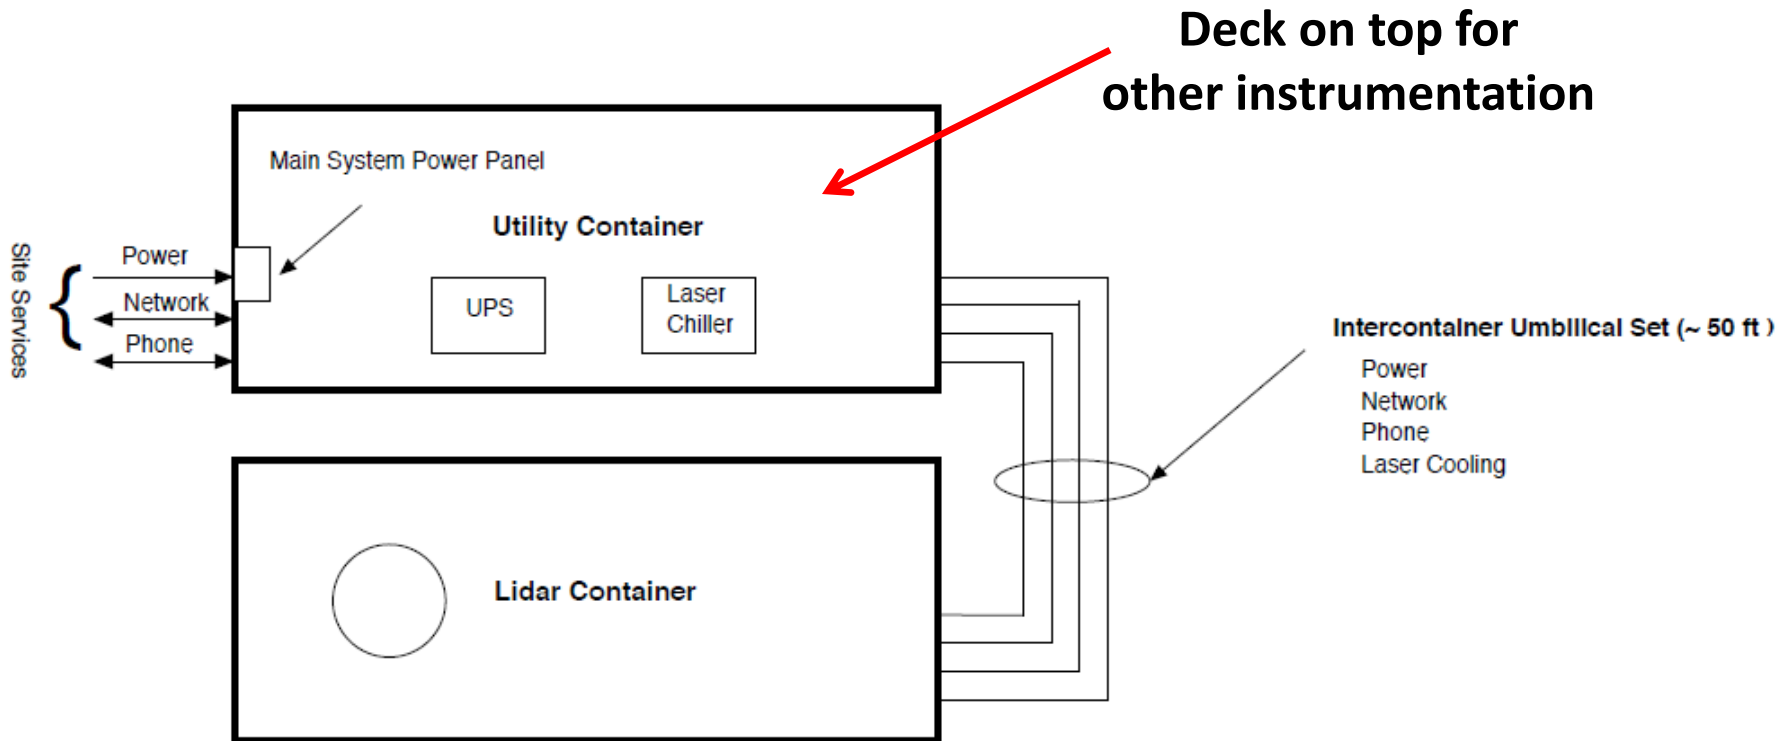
Deck on top for other instrumentation

Main System Power Panel

Utility Container

Site Services

Power

Network

Phone

UPS

Laser Chiller

Intercontainer Umbilical Set (~ 50 ft )

Power

Network

Phone

Laser Cooling

Lidar Container